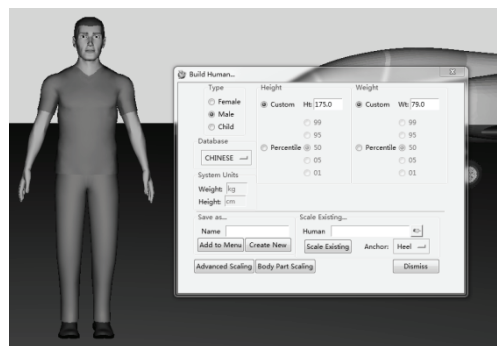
Build Human...

Type
Female
Male
Child

Database
CHINESE

System Units
Weight: kg
Height: cm

Height
Custom Ht: 175.0
99
95
Percentile 50
05
01

Weight
Custom Wt: 79.0
99
95
Percentile 50
05
01

Save as...
Name
Add to Menu Create New

Scale Existing...
Human
Scale Existing Anchor: Heel

Advanced Scaling Body Part Scaling Dismiss